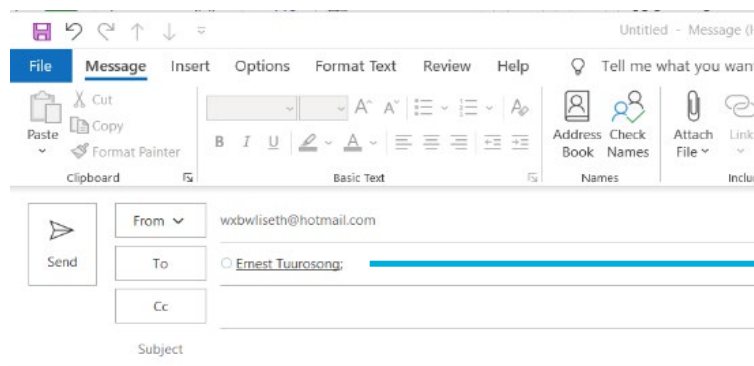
Untitled - Message (H

File Message Insert Options Format Text Review Help Tell me what you wan

Paste Cut Copy Format Painter
Clipboard

A^ A˅
B I U
Basic Text

Address Book Check Names
Names

Attach File Link
Inclu

Send From To Cc Subject

wxbwliseth@hotmail.com

Ernest Tuurosong;